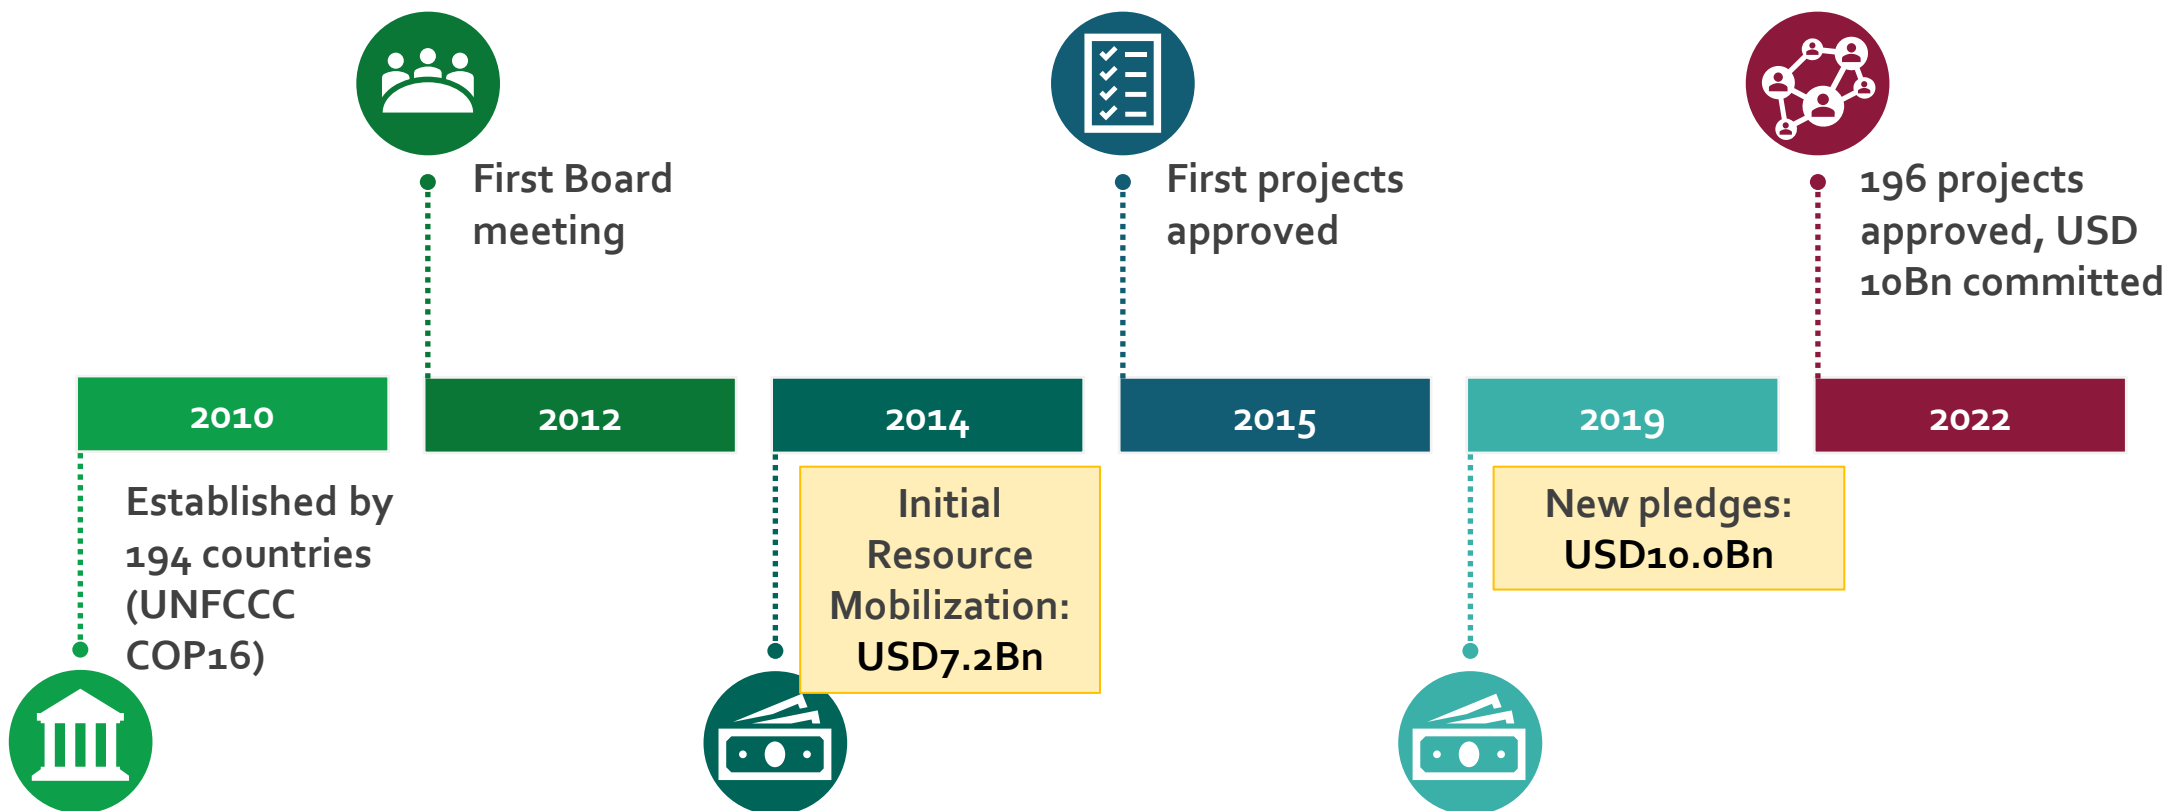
First Board meeting

First projects approved

196 projects approved, USD 10Bn committed

2010

2012

2014

2015

2019

2022

Established by 194 countries (UNFCCC COP16)

Initial Resource Mobilization: USD7.2Bn

New pledges: USD10.0Bn